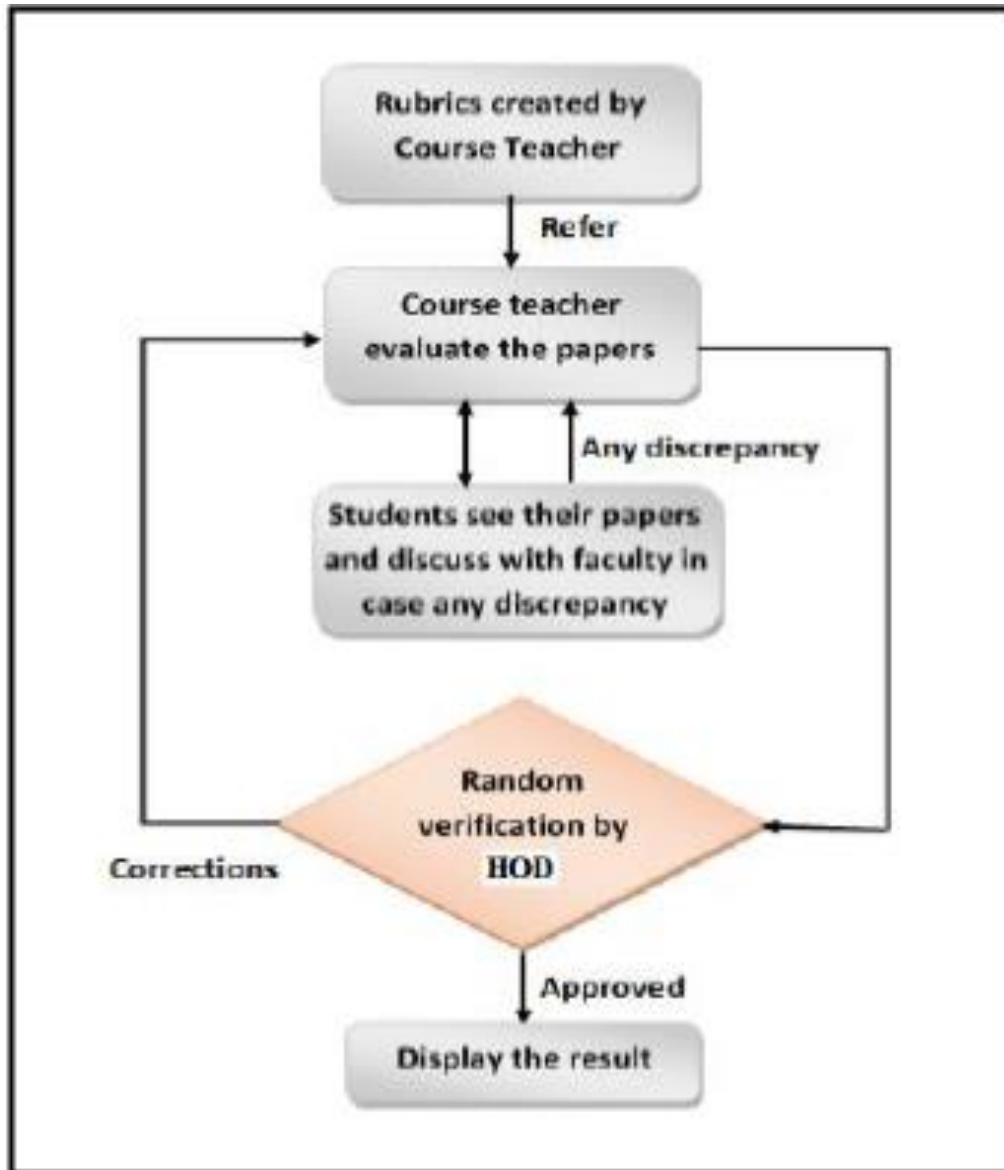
Rubrics created by Course Teacher

Refer

Course teacher evaluate the papers

Any discrepancy

Students see their papers and discuss with faculty in case any discrepancy

Random verification by HOD

Corrections

Approved

Display the result